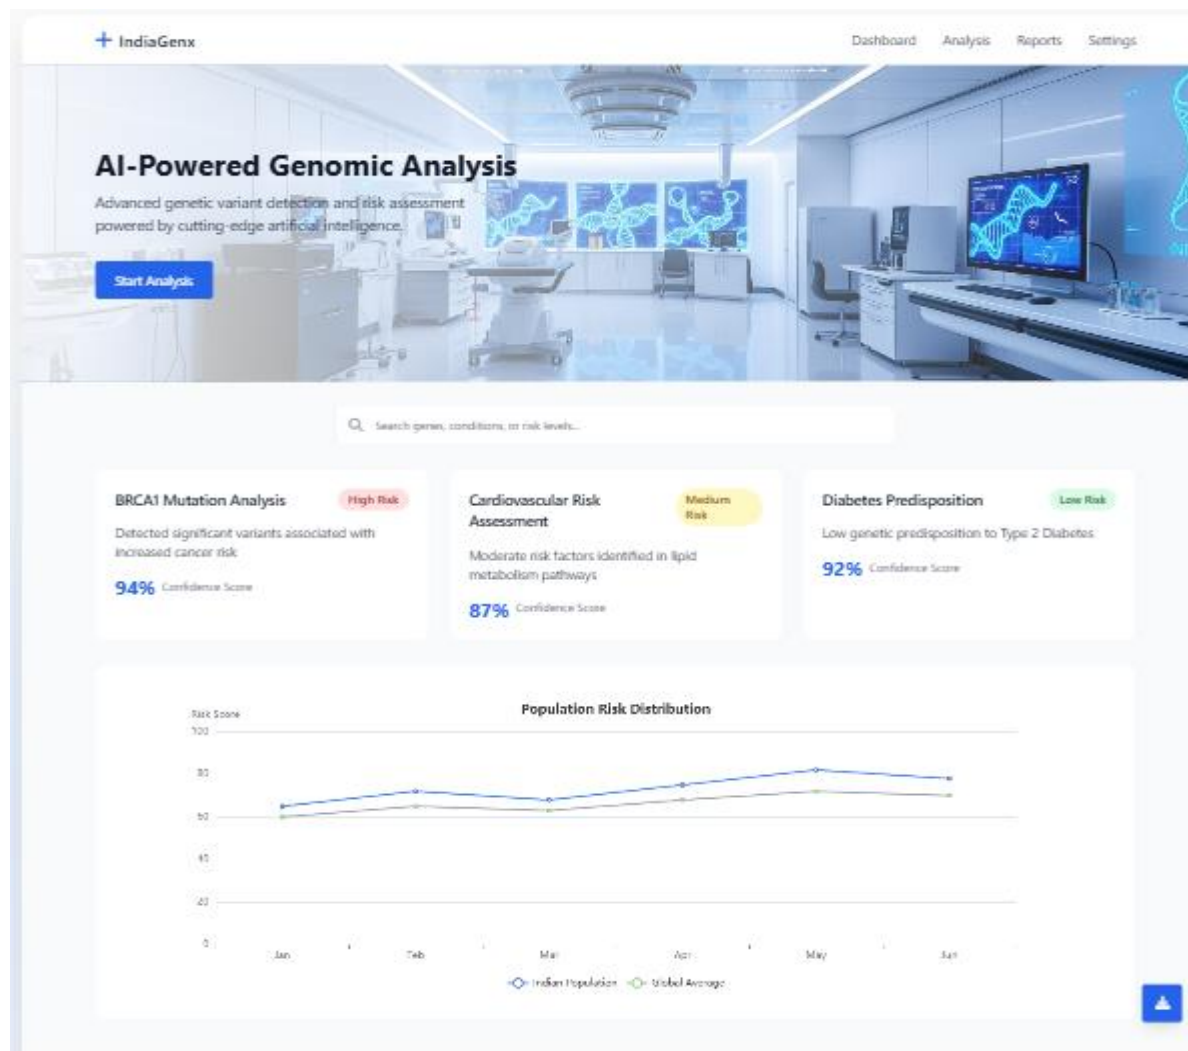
+ IndiaGenx

Dashboard Analysis Reports Settings

AI-Powered Genomic Analysis

Advanced genetic variant detection and risk assessment powered by cutting-edge artificial intelligence.

Start Analysis

Search genes, conditions, or risk levels...

BRCA1 Mutation Analysis

High Risk

Detected significant variants associated with increased cancer risk

94% Confidence Score

Cardiovascular Risk Assessment

Medium Risk

Moderate risk factors identified in lipid metabolism pathways

87% Confidence Score

Diabetes Predisposition

Low Risk

Low genetic predisposition to Type 2 Diabetes

92% Confidence Score

Population Risk Distribution

Risk Score

100
80
60
40
20
0

Jan Feb Mar Apr May Jun

Indian Population Global Average